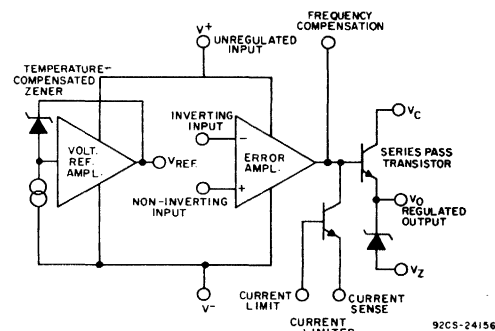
FREQUENCY COMPENSATION

$V^+$

UNREGULATED INPUT

TEMPERATURE-COMPENSATED ZENER

VOLT. REF. AMPL.

$V_{REF.}$

INVERTING INPUT

−

+

ERROR AMPL.

NON-INVERTING INPUT

$V_C$

SERIES PASS TRANSISTOR

$V_O$

REGULATED OUTPUT

$V_Z$

$V^-$

CURRENT LIMIT

CURRENT SENSE

CURRENT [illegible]

92CS-24156